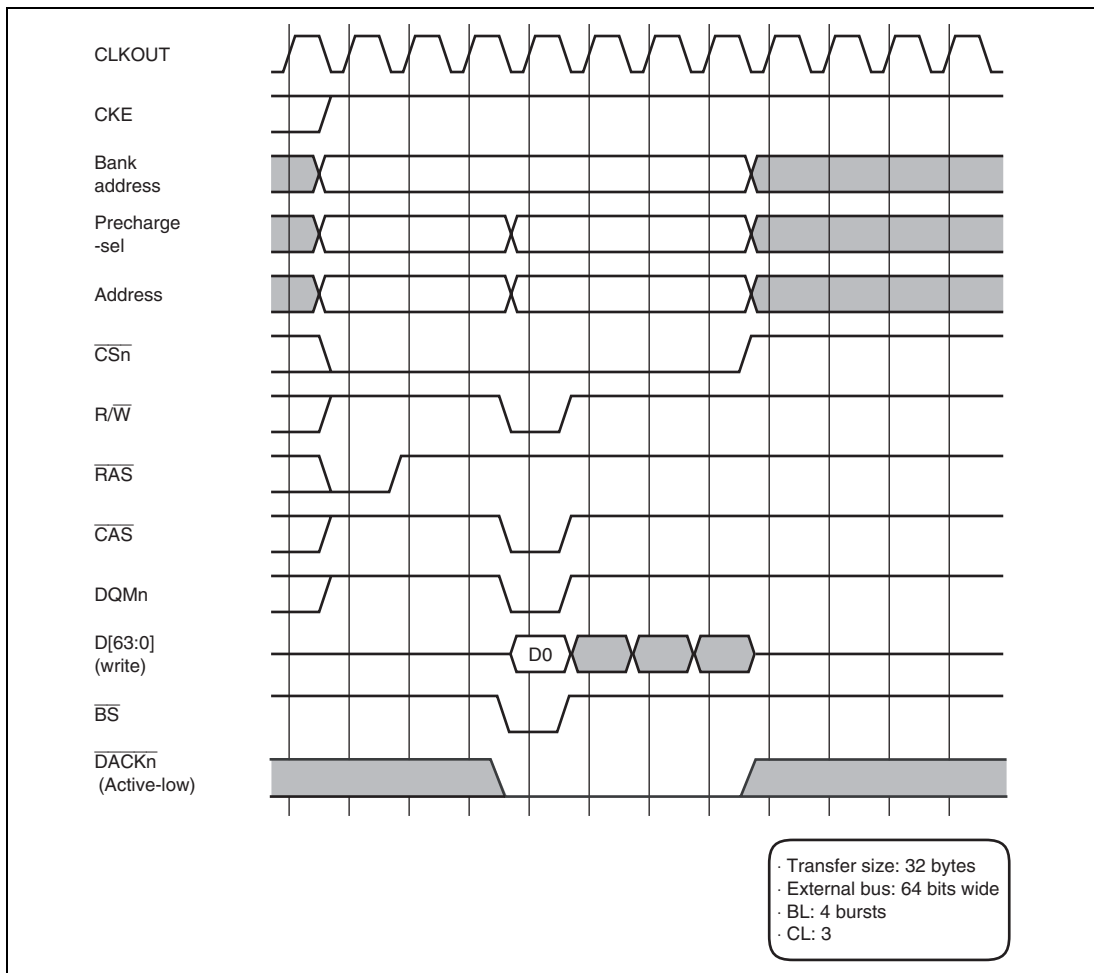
CLKOUT

CKE

Bank address

Precharge -sel

Address

$\overline{CSn}$

R/$\overline{W}$

$\overline{RAS}$

$\overline{CAS}$

DQMn

D[63:0] (write)

D0

$\overline{BS}$

$\overline{DACKn}$ (Active-low)

· Transfer size: 32 bytes
· External bus: 64 bits wide
· BL: 4 bursts
· CL: 3